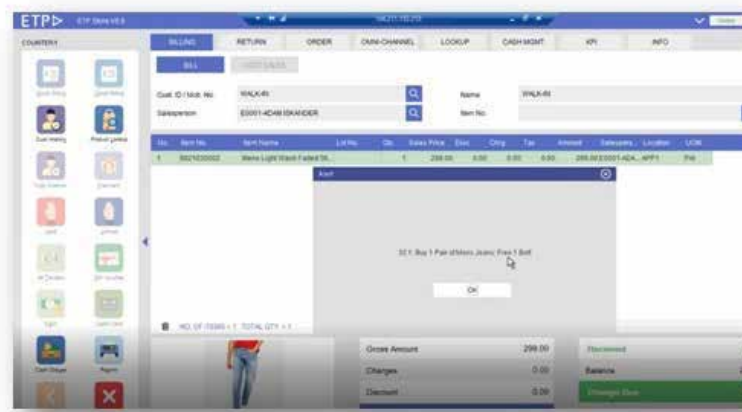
ETP ETP Store V6.6

COUNTERS

BILLING RETURN ORDER OMNI-CHANNEL LOOKUP CASH MGMT KPI INFO

BILL

Cust. ID / Mob. No WALK-IN

Name WALK-IN

Salesperson E0001-ADAM BRANDER

Item No

| No. | Item No. | Item Name | Lot No. | Qty | Sales Price | Disc | Chrg | Tax | Amount | Salespers... | Location | UOM |
|---|---|---|---|---|---|---|---|---|---|---|---|---|
| 1 | 8921635002 | Mens Light Wash Faded St... | | 1 | 299.00 | 0.00 | 0.00 | 0.00 | 299.00 | E0001-ADA... | APP1 | Pnt |

Alert

32 1: Buy 1 Pair of Mens Jeans Free 1 Belt

OK

NO. OF ITEMS = 1 TOTAL QTY = 1

Gross Amount 299.00

Charges 0.00

Discount 0.00

Received

Balance

Change Due